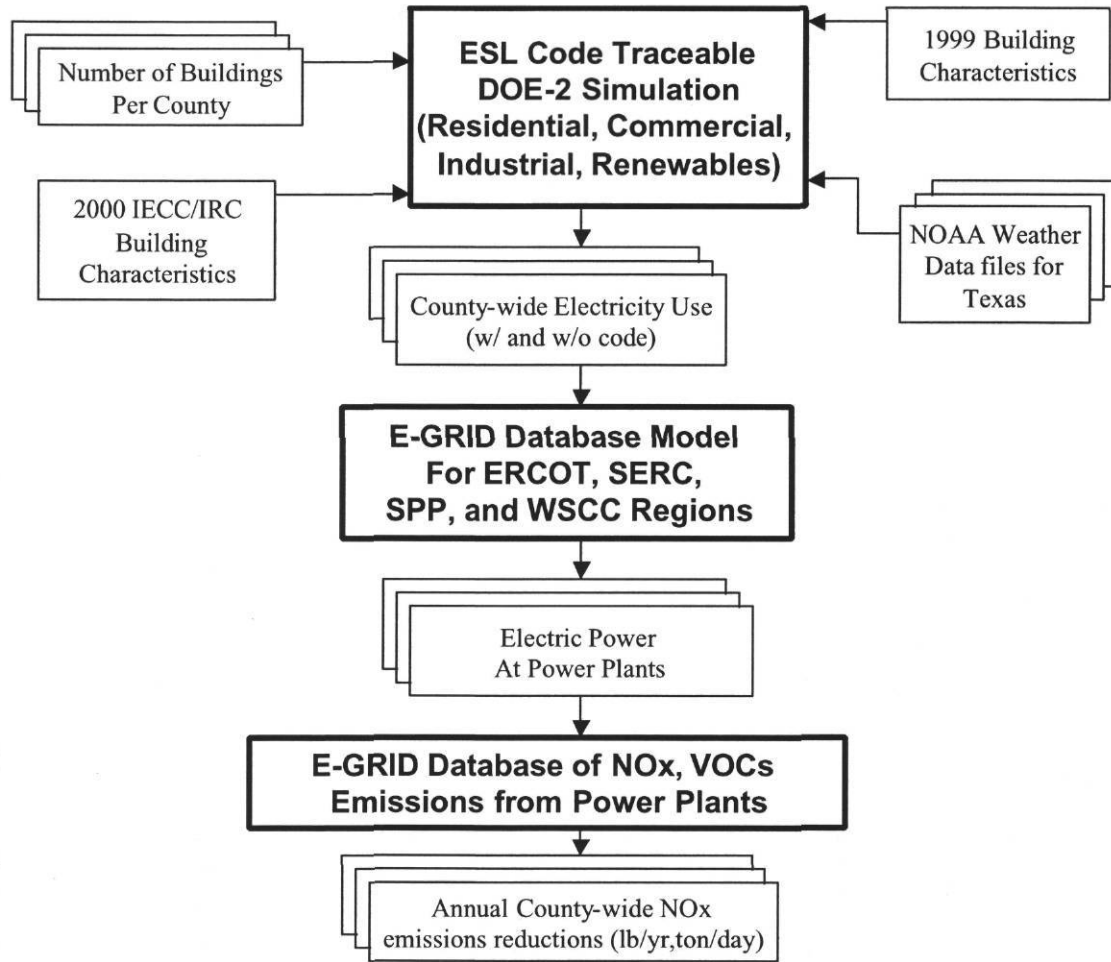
Number of Buildings Per County

ESL Code Traceable DOE-2 Simulation (Residential, Commercial, Industrial, Renewables)

1999 Building Characteristics

2000 IECC/IRC Building Characteristics

NOAA Weather Data files for Texas

County-wide Electricity Use (w/ and w/o code)

E-GRID Database Model For ERCOT, SERC, SPP, and WSCC Regions

Electric Power At Power Plants

E-GRID Database of NOx, VOCs Emissions from Power Plants

Annual County-wide NOx emissions reductions (lb/yr,ton/day)